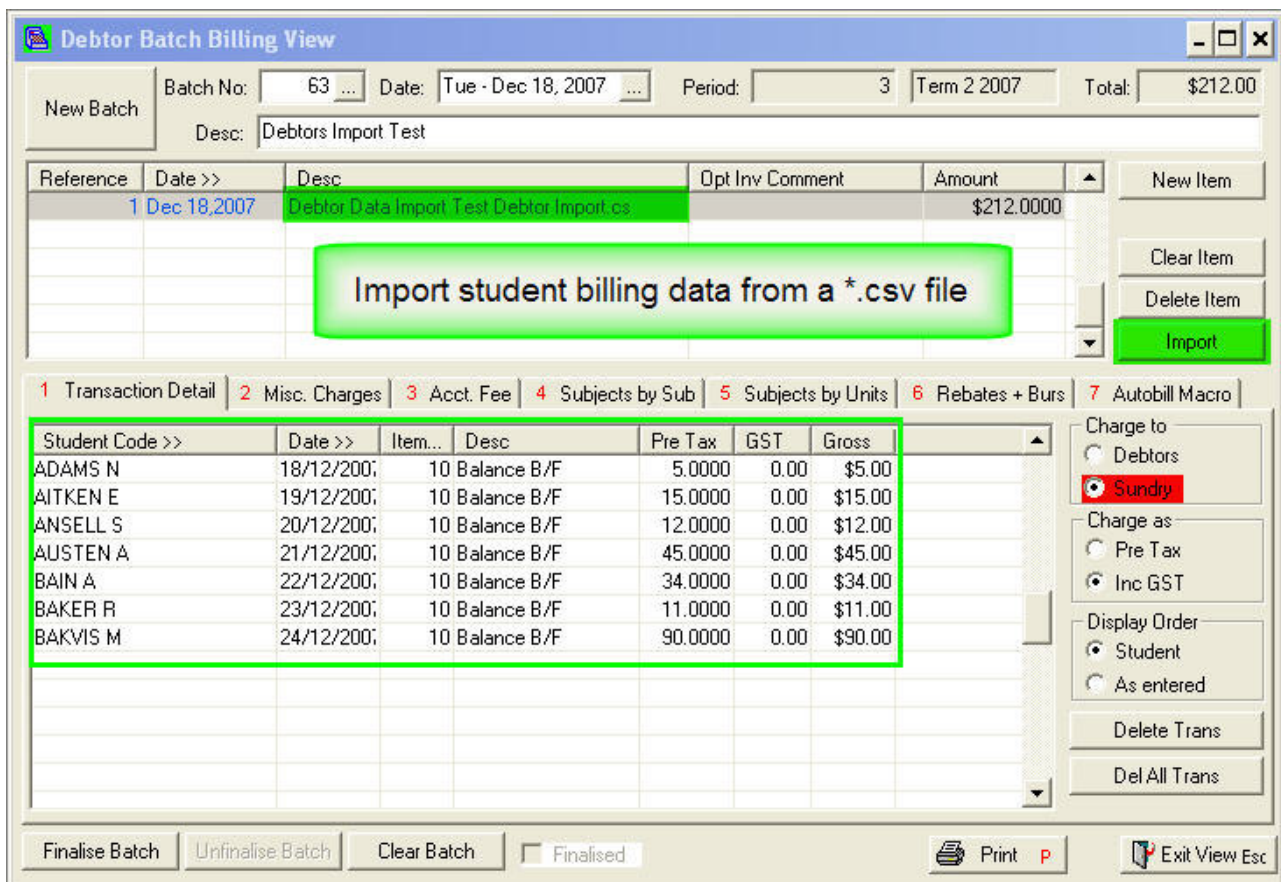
Debtor Batch Billing View

New Batch

Batch No: 63 ... Date: Tue - Dec 18, 2007 ... Period: 3 Term 2 2007 Total: $212.00

Desc: Debtors Import Test

| Reference | Date >> | Desc | Opt Inv Comment | Amount |
|---|---|---|---|---|
| 1 | Dec 18,2007 | Debtor Data Import Test Debtor-Import.cs | | $212.0000 |

New Item

Clear Item

Delete Item

Import

Import student billing data from a *.csv file

1 Transaction Detail | 2 Misc. Charges | 3 Acct. Fee | 4 Subjects by Sub | 5 Subjects by Units | 6 Rebates + Burs | 7 Autobill Macro

| Student Code >> | Date >> | Item... | Desc | Pre Tax | GST | Gross |
|---|---|---|---|---|---|---|
| ADAMS N | 18/12/200 | 10 | Balance B/F | 5.0000 | 0.00 | $5.00 |
| AITKEN E | 19/12/200 | 10 | Balance B/F | 15.0000 | 0.00 | $15.00 |
| ANSELL S | 20/12/200 | 10 | Balance B/F | 12.0000 | 0.00 | $12.00 |
| AUSTEN A | 21/12/200 | 10 | Balance B/F | 45.0000 | 0.00 | $45.00 |
| BAIN A | 22/12/200 | 10 | Balance B/F | 34.0000 | 0.00 | $34.00 |
| BAKER R | 23/12/200 | 10 | Balance B/F | 11.0000 | 0.00 | $11.00 |
| BAKVIS M | 24/12/200 | 10 | Balance B/F | 90.0000 | 0.00 | $90.00 |

Charge to
Debtors
Sundry

Charge as
Pre Tax
Inc GST

Display Order
Student
As entered

Delete Trans

Del All Trans

Finalise Batch | Unfinalise Batch | Clear Batch | Finalised | Print P | Exit View Esc